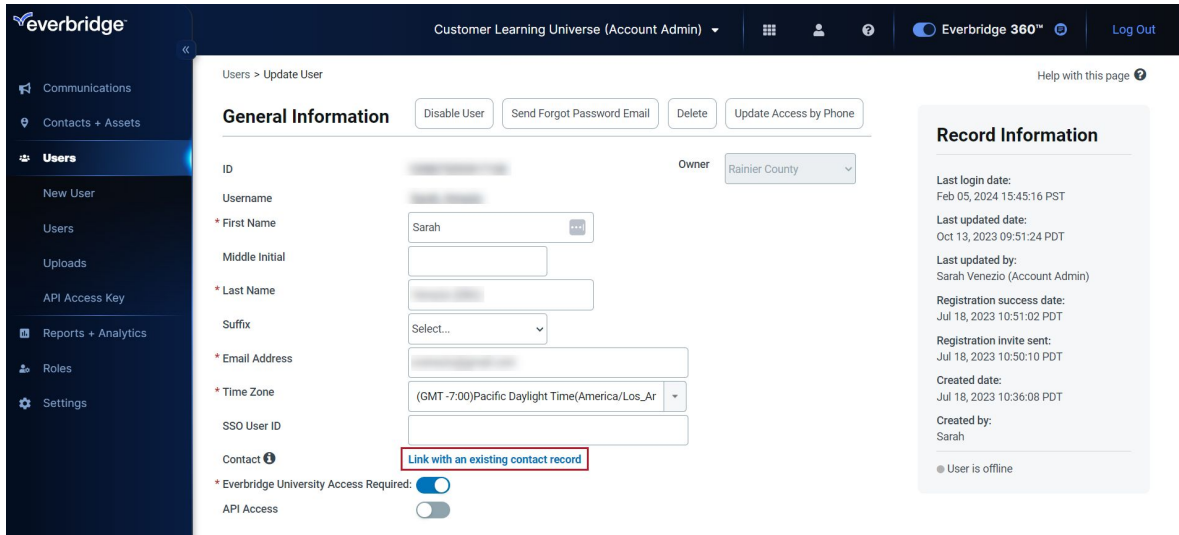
everbridge
«
Communications
Contacts + Assets
Users
New User
Users
Uploads
API Access Key
Reports + Analytics
Roles
Settings

Customer Learning Universe (Account Admin)
Everbridge 360™
Log Out

Users > Update User
Help with this page

General Information
Disable User
Send Forgot Password Email
Delete
Update Access by Phone

ID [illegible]
Owner Rainier County
Username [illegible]
* First Name Sarah
Middle Initial
* Last Name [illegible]
Suffix Select...
* Email Address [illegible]
* Time Zone (GMT -7:00)Pacific Daylight Time(America/Los_Ar
SSO User ID
Contact Link with an existing contact record
* Everbridge University Access Required:
API Access

Record Information
Last login date:
Feb 05, 2024 15:45:16 PST
Last updated date:
Oct 13, 2023 09:51:24 PDT
Last updated by:
Sarah Venezio (Account Admin)
Registration success date:
Jul 18, 2023 10:51:02 PDT
Registration invite sent:
Jul 18, 2023 10:50:10 PDT
Created date:
Jul 18, 2023 10:36:08 PDT
Created by:
Sarah
User is offline